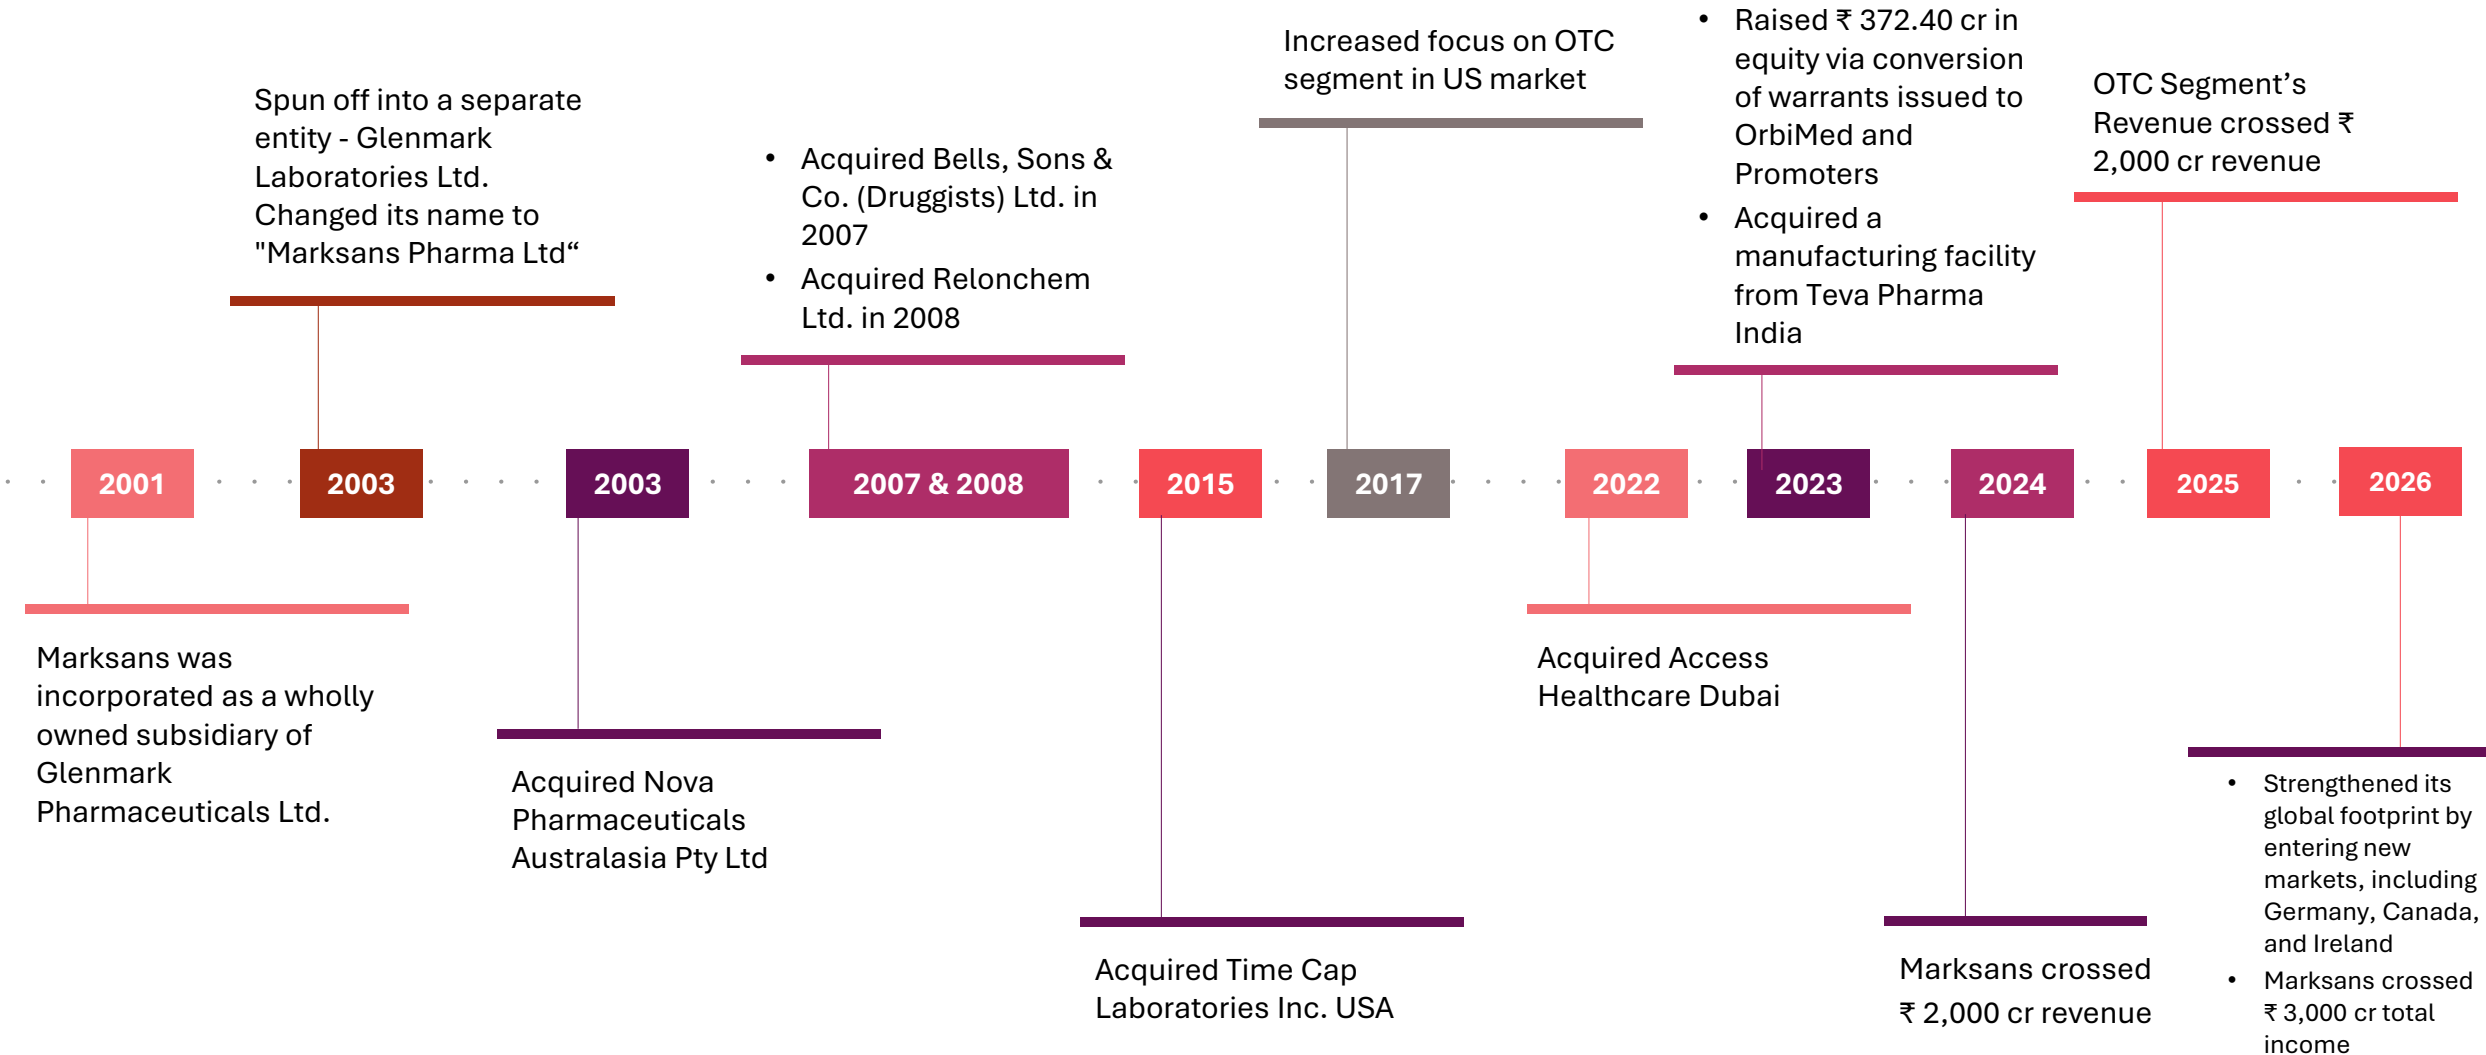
2001

Marksans was incorporated as a wholly owned subsidiary of Glenmark Pharmaceuticals Ltd.

2003

Spun off into a separate entity - Glenmark Laboratories Ltd. Changed its name to "Marksans Pharma Ltd“

2003

Acquired Nova Pharmaceuticals Australasia Pty Ltd

2007 & 2008

- Acquired Bells, Sons & Co. (Druggists) Ltd. in 2007
- Acquired Relonchem Ltd. in 2008

2015

Acquired Time Cap Laboratories Inc. USA

2017

Increased focus on OTC segment in US market

2022

Acquired Access Healthcare Dubai

2023

- Raised ₹ 372.40 cr in equity via conversion of warrants issued to OrbiMed and Promoters
- Acquired a manufacturing facility from Teva Pharma India

2024

Marksans crossed ₹ 2,000 cr revenue

2025

OTC Segment’s Revenue crossed ₹ 2,000 cr revenue

2026

- Strengthened its global footprint by entering new markets, including Germany, Canada, and Ireland
- Marksans crossed ₹ 3,000 cr total income